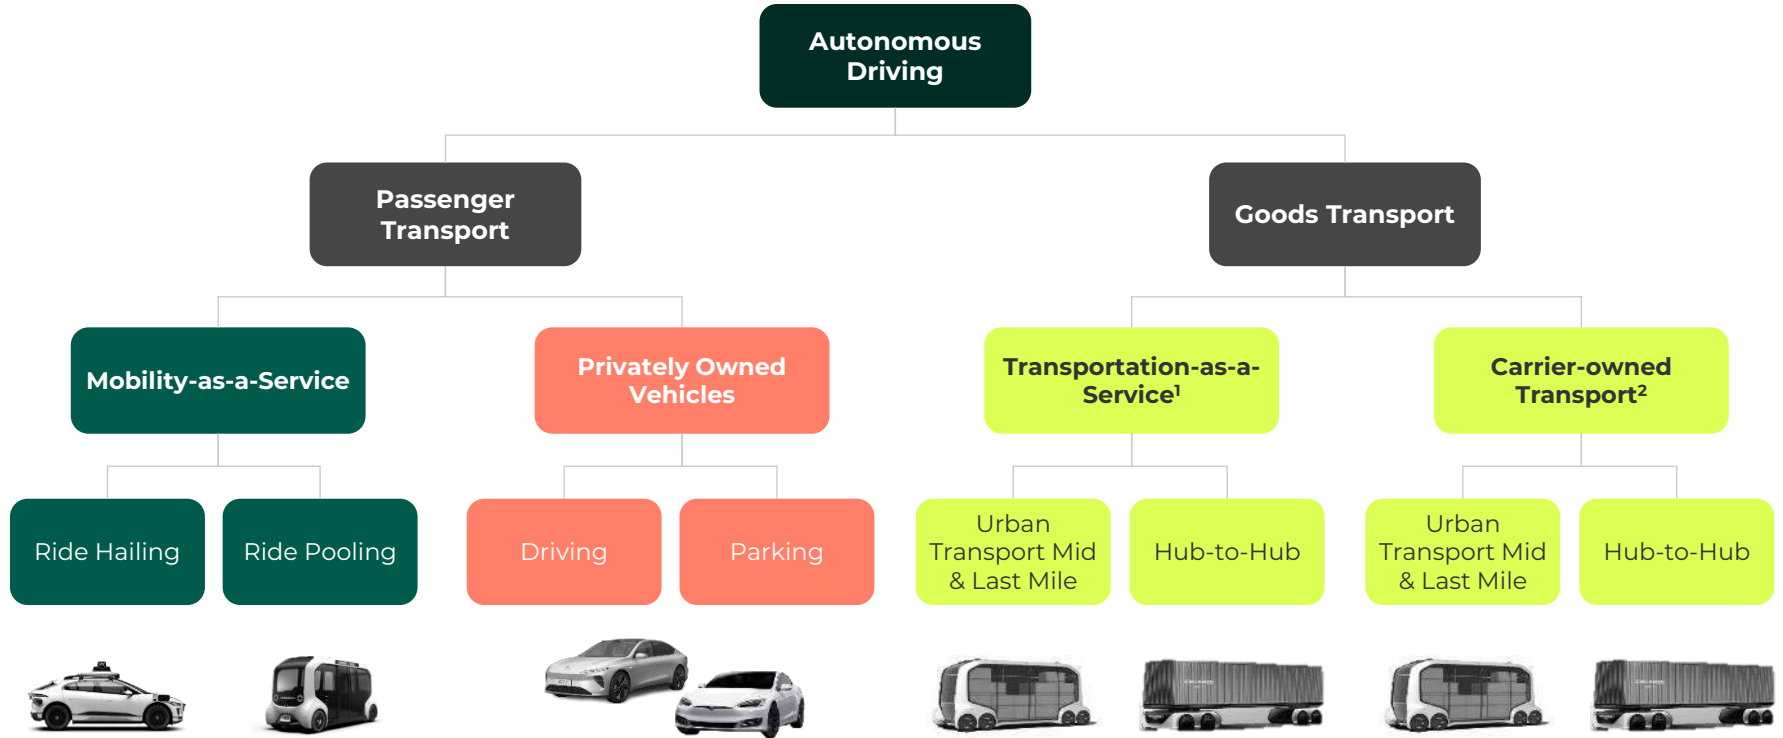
Autonomous Driving

Passenger Transport

Goods Transport

Mobility-as-a-Service

Privately Owned Vehicles

Transportation-as-a-Service$^1$

Carrier-owned Transport$^2$

Ride Hailing

Ride Pooling

Driving

Parking

Urban Transport Mid & Last Mile

Hub-to-Hub

Urban Transport Mid & Last Mile

Hub-to-Hub